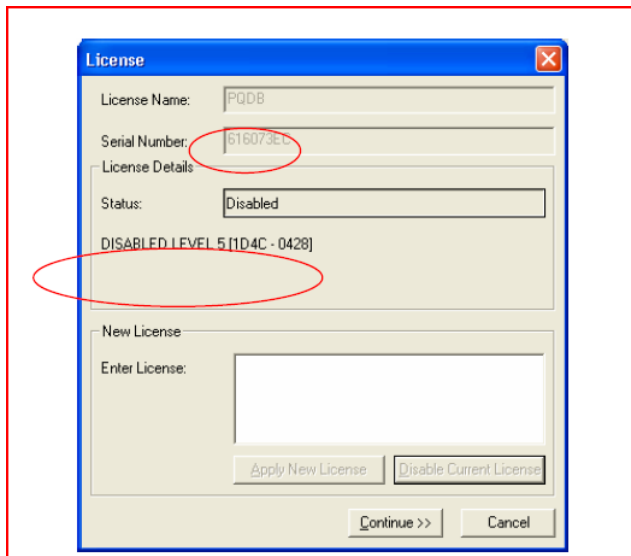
License

License Name: PQDB

Serial Number: 616073EC

License Details

Status: Disabled

DISABLED LEVEL 5 [1D4C - 0428]

New License

Enter License:

Apply New License

Disable Current License

Continue >>

Cancel